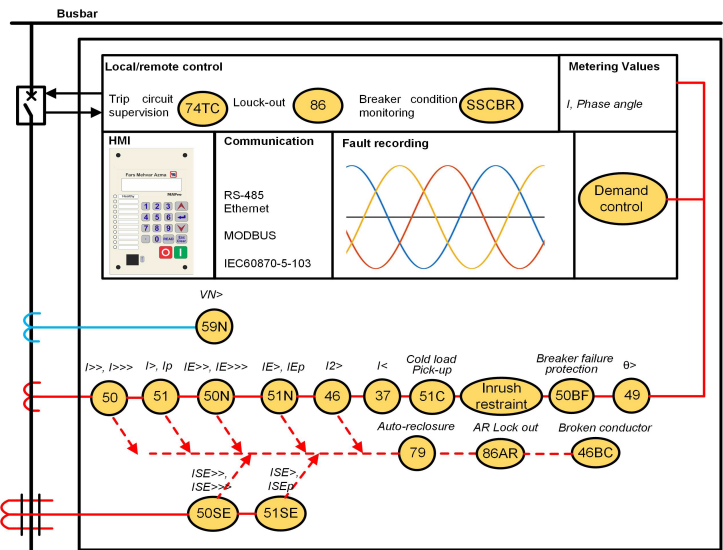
Busbar

Local/remote control

Trip circuit supervision 74TC Louck-out 86 Breaker condition monitoring SSCBR

Metering Values

I, Phase angle

HMI

Pars Mehvar Azma

Healthy

MENU

1 2 3
4 5 6
7 8 9
. 0

Communication

RS-485
Ethernet

MODBUS

IEC60870-5-103

Fault recording

Demand control

VN>

59N

I>>, I>>> I>, Ip IE>>, IE>>> IE>, IEp I2> I< Cold load Pick-up Breaker failure protection θ>

50 51 50N 51N 46 37 51C Inrush restraint 50BF 49

Auto-reclosure AR Lock out Broken conductor

79 86AR 46BC

ISE>>, ISE>>> ISE>, ISEp

50SE 51SE